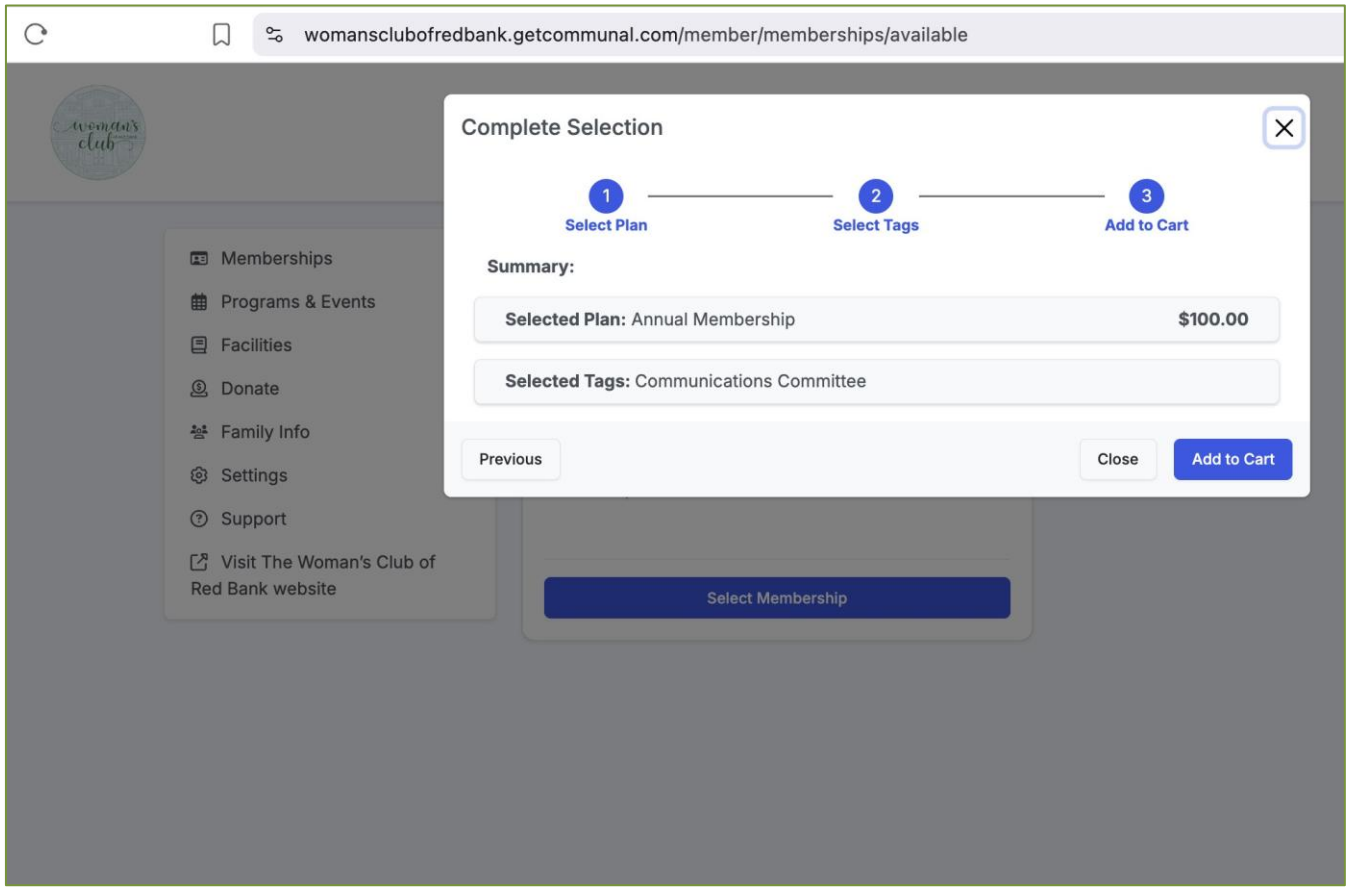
womansclubofredbank.getcommunal.com/member/memberships/available

woman's club

Memberships
Programs & Events
Facilities
Donate
Family Info
Settings
Support
Visit The Woman's Club of Red Bank website

Select Membership

Complete Selection

1 Select Plan
2 Select Tags
3 Add to Cart

Summary:

Selected Plan: Annual Membership $100.00

Selected Tags: Communications Committee

Previous

Close

Add to Cart